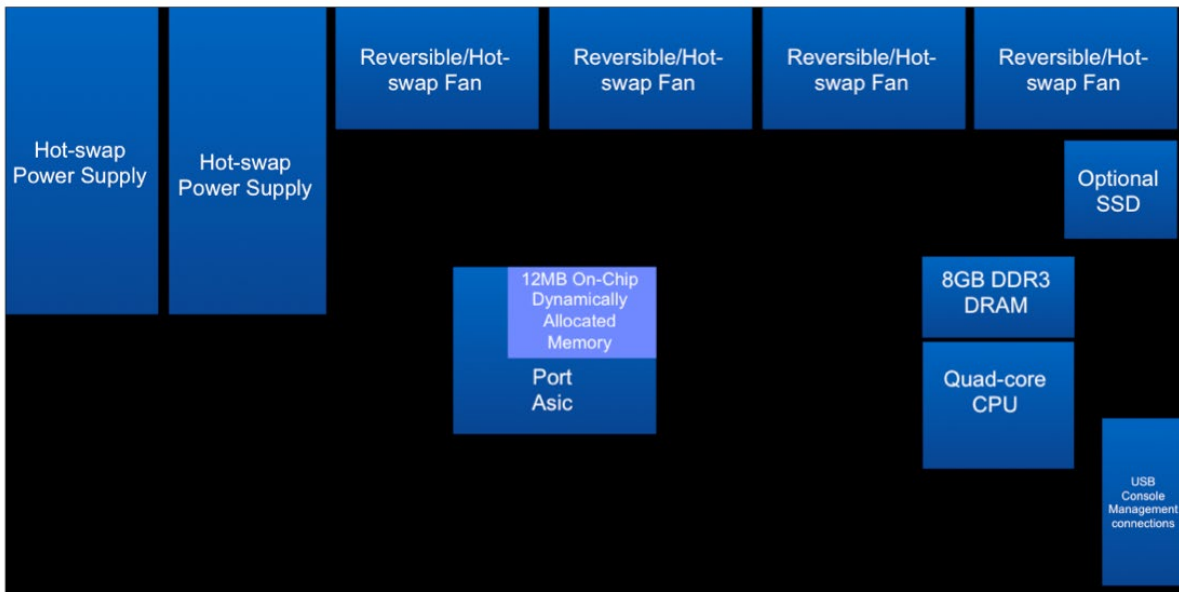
Hot-swap Power Supply

Hot-swap Power Supply

Reversible/Hot-swap Fan

Reversible/Hot-swap Fan

Reversible/Hot-swap Fan

Reversible/Hot-swap Fan

Optional SSD

12MB On-Chip Dynamically Allocated Memory

Port Asic

8GB DDR3 DRAM

Quad-core CPU

USB Console Management connections